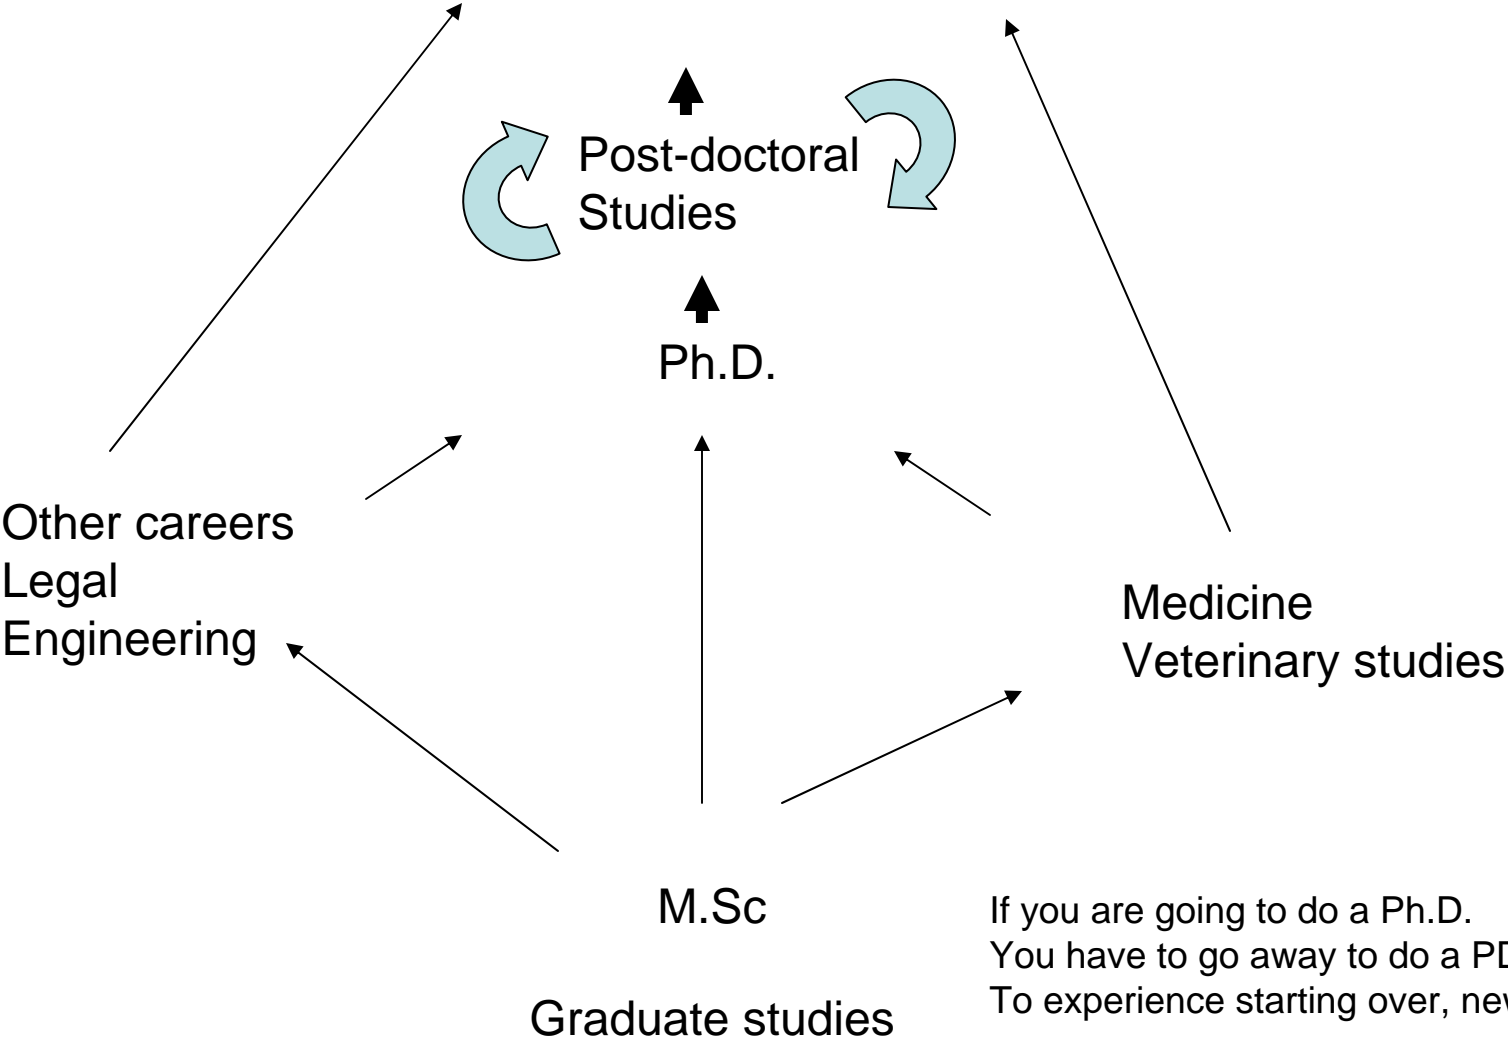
Post-doctoral Studies

Ph.D.

Other careers
Legal
Engineering

Medicine
Veterinary studies

M.Sc

Graduate studies

If you are going to do a Ph.D.
You have to go away to do a PD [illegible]
To experience starting over, ne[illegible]